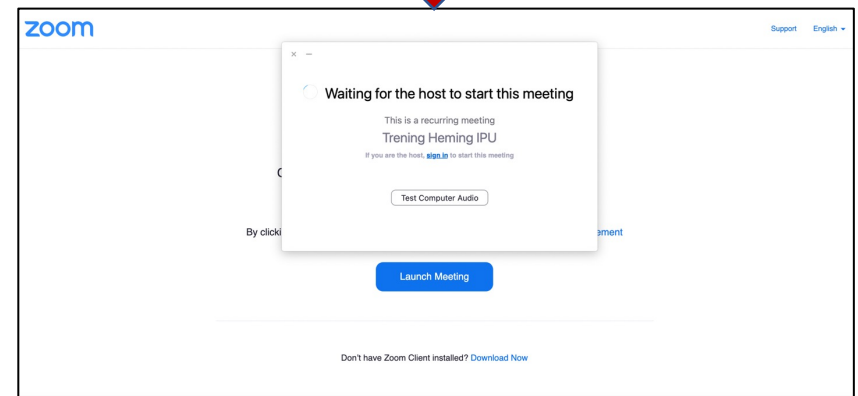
zoom

Support English

× –

Waiting for the host to start this meeting

This is a recurring meeting

Trening Heming IPU

If you are the host, sign in to start this meeting

Test Computer Audio

C

By clicki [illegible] ement

Launch Meeting

Don't have Zoom Client installed? Download Now